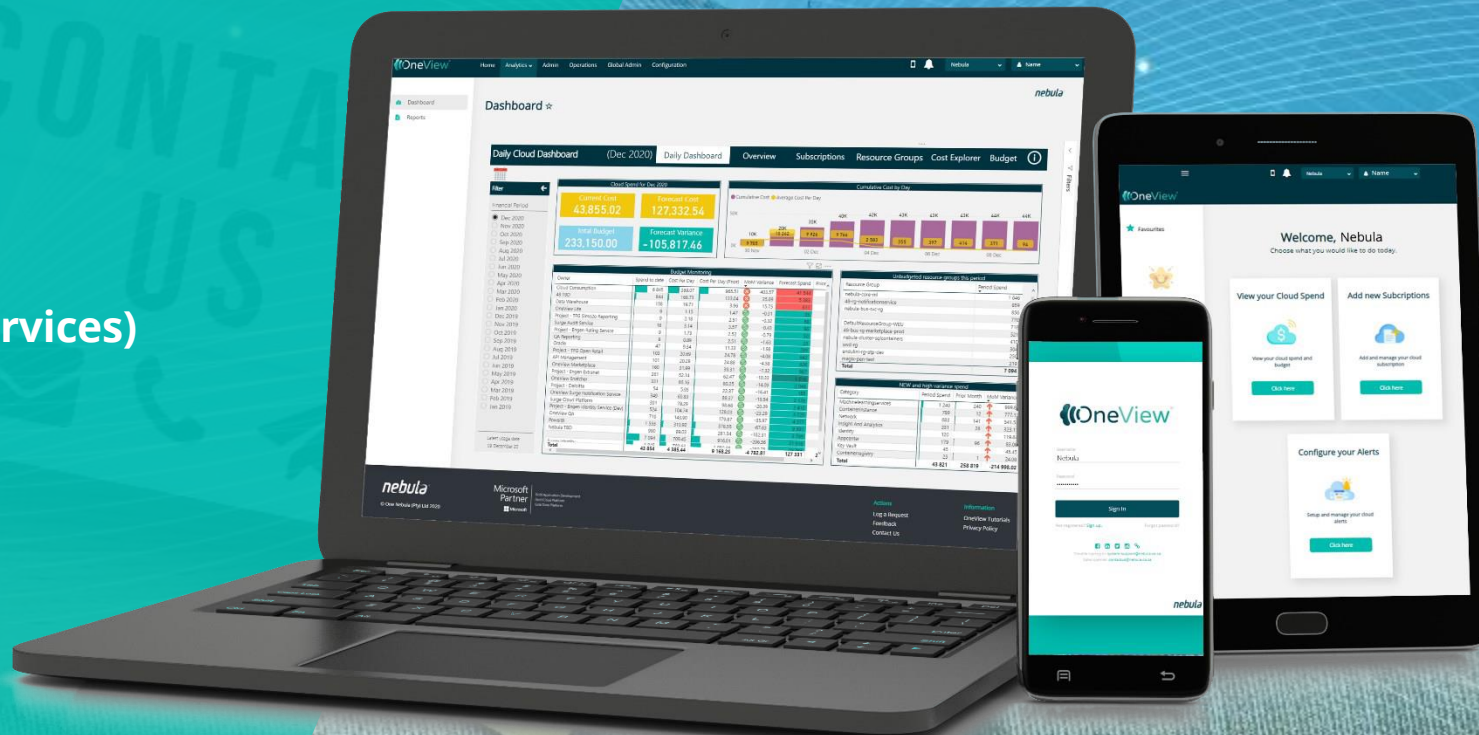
CONTA
US

rvices)

OneView
Home Analytics Admin Operations Global Admin Configuration
Nebula Name
nebula
Dashboard
Reports
Dashboard ☆
Daily Cloud Dashboard (Dec 2020) Daily Dashboard Overview Subscriptions Resource Groups Cost Explorer Budget
Filter
Financial Period
Dec 2020
Nov 2020
Oct 2020
Sep 2020
Aug 2020
Jul 2020
Jun 2020
May 2020
Apr 2020
Mar 2020
Feb 2020
Jan 2020
Dec 2019
Nov 2019
Oct 2019
Sep 2019
Aug 2019
Jul 2019
Jun 2019
May 2019
Apr 2019
Mar 2019
Feb 2019
Jan 2019
Cloud Spend for Dec 2020
Current Cost
43,855.02
Forecast Cost
127,332.54
Total Budget
233,150.00
Forecast Variance
-105,817.46
Cumulative Cost by Day
Budget Monitoring
Unbudgeted resource groups this period
NEW and high variance spend
Total
nebula
© Cove Nebula (Pty) Ltd 2020
Microsoft Partner
Actions
Log a Request
Feedback
Contact Us
Information
OneView Tutorials
Privacy Policy

OneView
Nebula Name
Favourites
Welcome, Nebula
Choose what you would like to do today.
View your Cloud Spend
View your cloud spend and budget
Click here
Add new Subcriptions
Add and manage your cloud subscription
Click here
Configure your Alerts
Setup and manage your cloud alerts
Click here

OneView
Nebula
Sign In
nebula